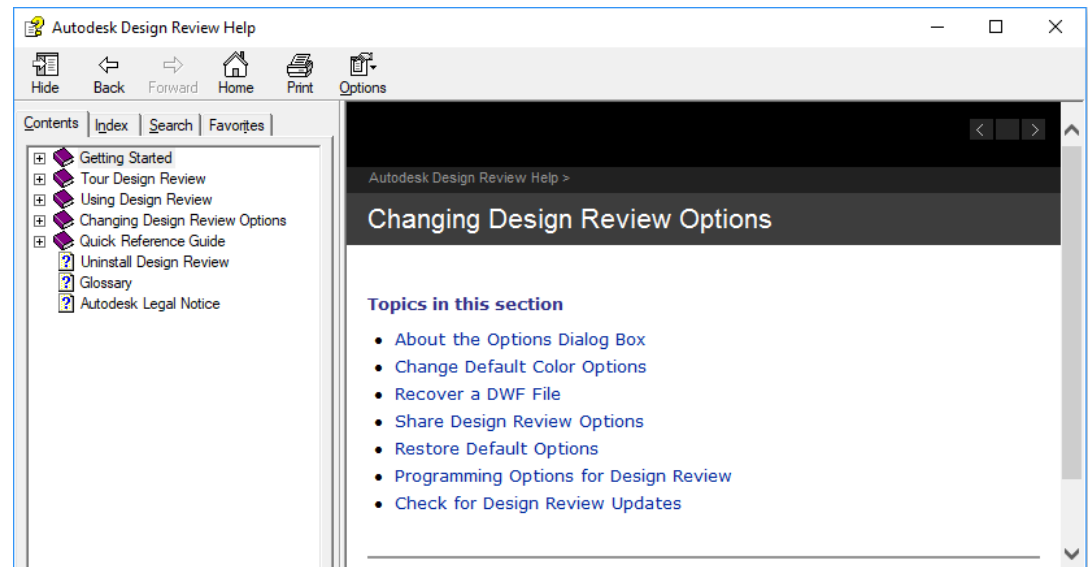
Autodesk Design Review Help

Hide
Back
Forward
Home
Print
Options

Contents
Index
Search
Favorites

Getting Started
Tour Design Review
Using Design Review
Changing Design Review Options
Quick Reference Guide
Uninstall Design Review
Glossary
Autodesk Legal Notice

Autodesk Design Review Help >

Changing Design Review Options

Topics in this section

- About the Options Dialog Box
- Change Default Color Options
- Recover a DWF File
- Share Design Review Options
- Restore Default Options
- Programming Options for Design Review
- Check for Design Review Updates